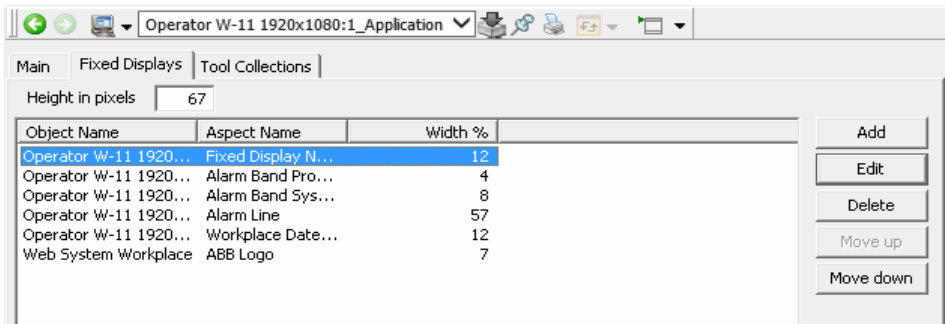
Operator W-11 1920x1080:1_Application

Main | Fixed Displays | Tool Collections

Height in pixels 67

| Object Name | Aspect Name | Width % |
|---|---|---|
| Operator W-11 1920... | Fixed Display N... | 12 |
| Operator W-11 1920... | Alarm Band Pro... | 4 |
| Operator W-11 1920... | Alarm Band Sys... | 8 |
| Operator W-11 1920... | Alarm Line | 57 |
| Operator W-11 1920... | Workplace Date... | 12 |
| Web System Workplace | ABB Logo | 7 |

Add
Edit
Delete
Move up
Move down